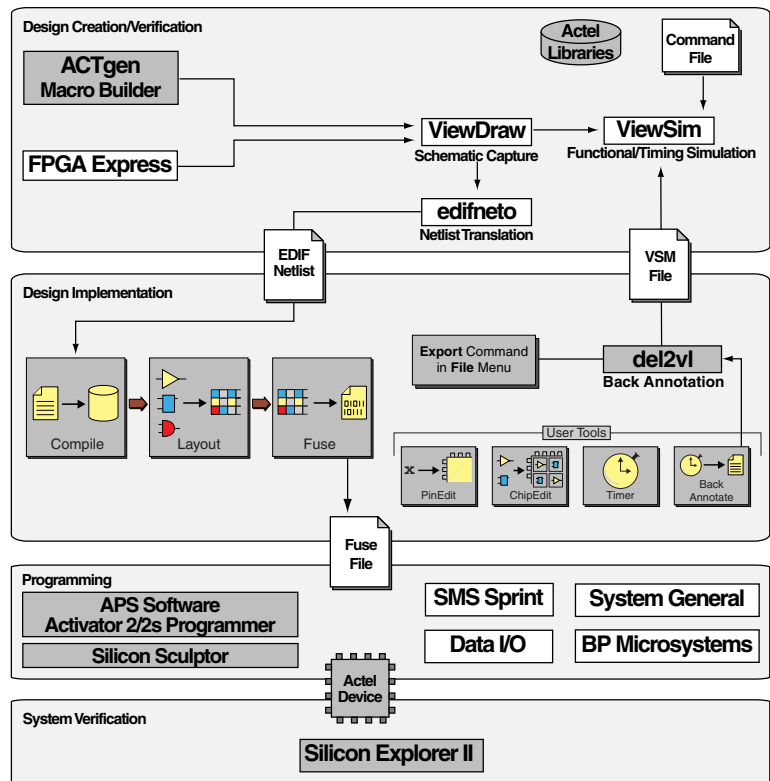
Design Creation/Verification

Actel Libraries

Command File

ACTgen Macro Builder

ViewDraw
Schematic Capture

ViewSim
Functional/Timing Simulation

FPGA Express

edifneto
Netlist Translation

EDIF Netlist

VSM File

Design Implementation

Export Command in File Menu

del2vl
Back Annotation

Compile

Layout

Fuse

User Tools

PinEdit

ChipEdit

Timer

Back Annotate

Fuse File

Programming

APS Software
Activator 2/2s Programmer

Silicon Sculptor

SMS Sprint

System General

Data I/O

BP Microsystems

Actel Device

System Verification

Silicon Explorer II